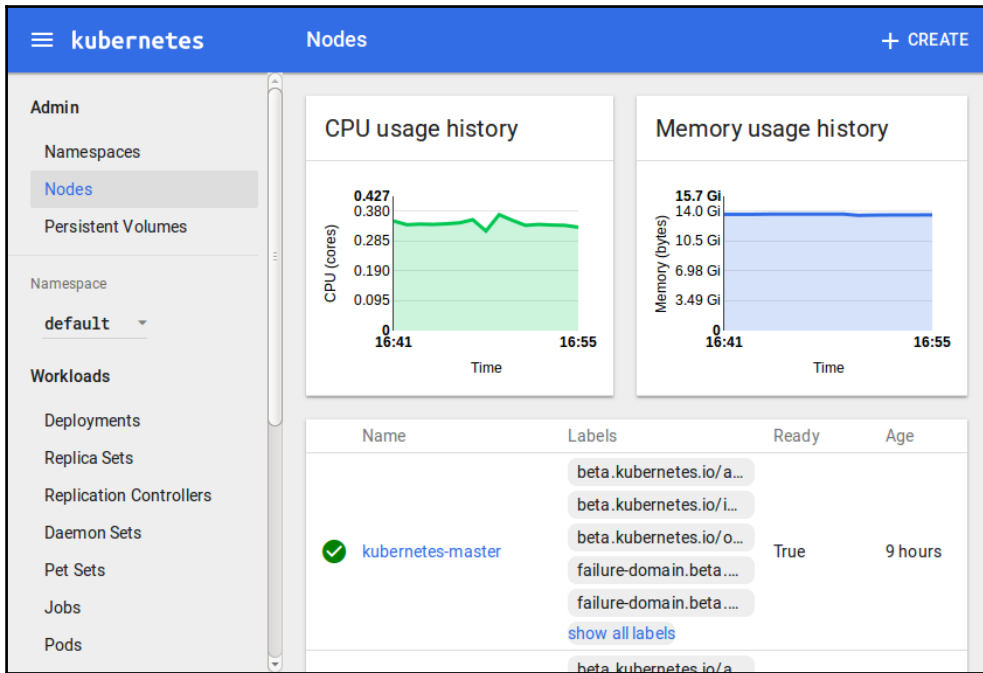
kubernetes

Nodes

+ CREATE

Admin

Namespaces

Nodes

Persistent Volumes

Namespace

default

Workloads

Deployments

Replica Sets

Replication Controllers

Daemon Sets

Pet Sets

Jobs

Pods

CPU usage history

0.427
0.380
0.285
0.190
0.095
0

CPU (cores)

16:41

16:55

Time

Memory usage history

15.7 Gi
14.0 Gi
10.5 Gi
6.98 Gi
3.49 Gi
0

Memory (bytes)

16:41

16:55

Time

| | Name | Labels | Ready | Age |
|---|---|---|---|---|
| | kubernetes-master | beta.kubernetes.io/a... beta.kubernetes.io/i... beta.kubernetes.io/o... failure-domain.beta.... failure-domain.beta.... show all labels | True | 9 hours |
| | | beta.kubernetes.io/a... | | |